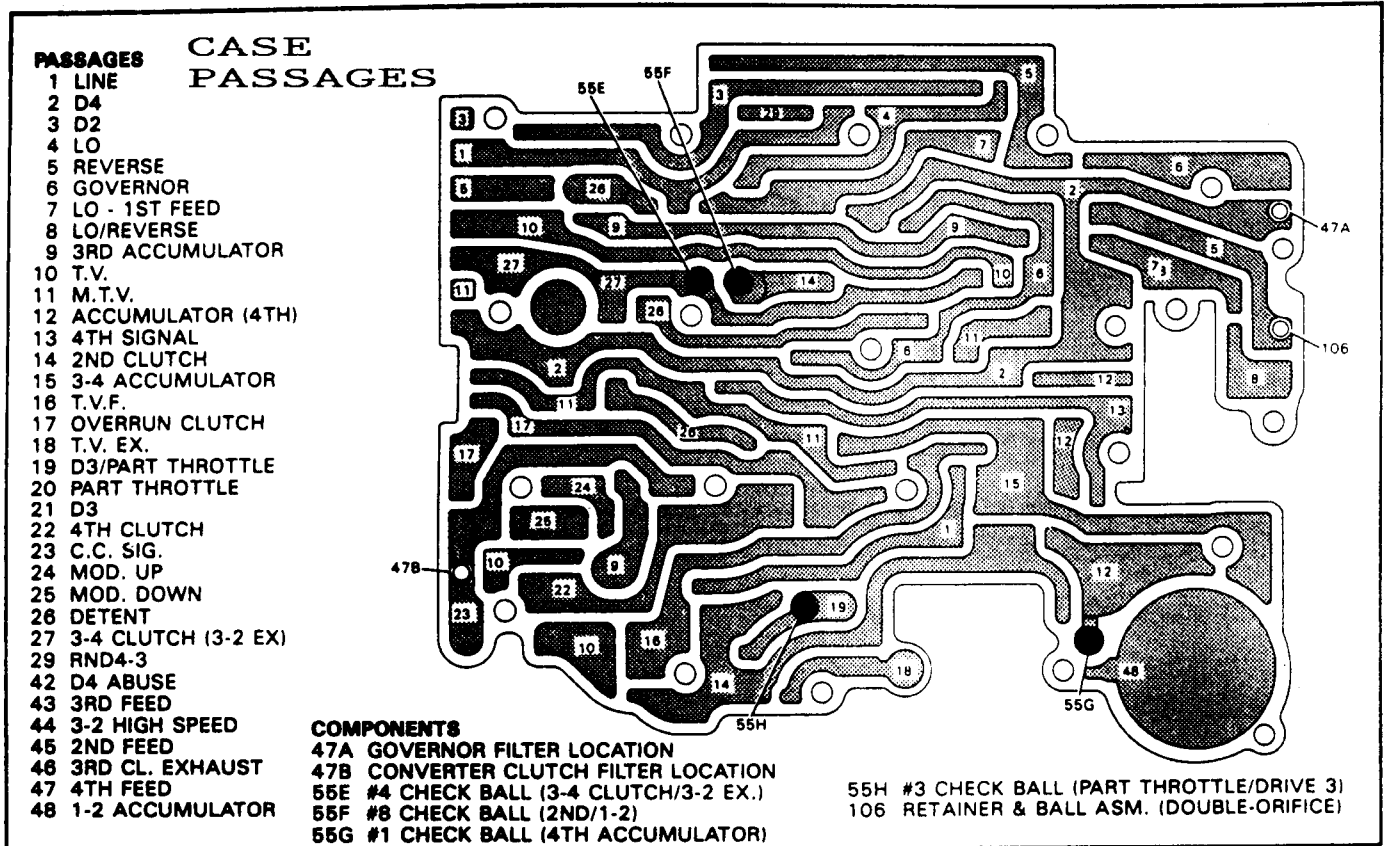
CASE PASSAGES

PASSAGES
1 LINE
2 D4
3 D2
4 LO
5 REVERSE
6 GOVERNOR
7 LO - 1ST FEED
8 LO/REVERSE
9 3RD ACCUMULATOR
10 T.V.
11 M.T.V.
12 ACCUMULATOR (4TH)
13 4TH SIGNAL
14 2ND CLUTCH
15 3-4 ACCUMULATOR
16 T.V.F.
17 OVERRUN CLUTCH
18 T.V. EX.
19 D3/PART THROTTLE
20 PART THROTTLE
21 D3
22 4TH CLUTCH
23 C.C. SIG.
24 MOD. UP
25 MOD. DOWN
26 DETENT
27 3-4 CLUTCH (3-2 EX)
29 RND4-3
42 D4 ABUSE
43 3RD FEED
44 3-2 HIGH SPEED
45 2ND FEED
46 3RD CL. EXHAUST
47 4TH FEED
48 1-2 ACCUMULATOR

55E 55F 5 3 3 21 4 7 1 8 26 6 2 47A 10 9 9 10 6 5 27 27 14 7 3 11 28 11 106 6 2 2 12 8 11 13 17 26 11 12 17 15 24 25 1 9 47B 10 22 12 23 19 10 16 18 14 48 55H 55G

COMPONENTS
47A GOVERNOR FILTER LOCATION
47B CONVERTER CLUTCH FILTER LOCATION
55E #4 CHECK BALL (3-4 CLUTCH/3-2 EX.)
55F #8 CHECK BALL (2ND/1-2)
55G #1 CHECK BALL (4TH ACCUMULATOR)

55H #3 CHECK BALL (PART THROTTLE/DRIVE 3)
106 RETAINER & BALL ASM. (DOUBLE-ORIFICE)